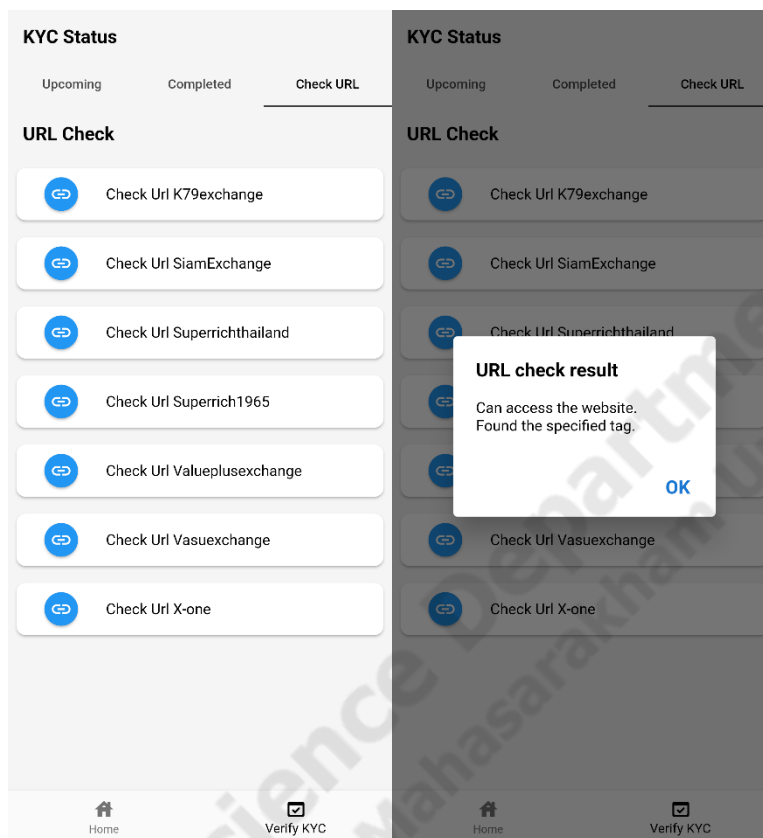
KYC Status

Upcoming Completed Check URL

URL Check

Check Url K79exchange

Check Url SiamExchange

Check Url Superrichthailand

Check Url Superrich1965

Check Url Valueplusexchange

Check Url Vasuexchange

Check Url X-one

Home Verify KYC

KYC Status

Upcoming Completed Check URL

URL Check

Check Url K79exchange

Check Url SiamExchange

Check Url Superrichthailand

URL check result

Can access the website. Found the specified tag.

OK

Check Url Vasuexchange

Check Url X-one

Home Verify KYC

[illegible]ience Departme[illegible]
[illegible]ahasarakham U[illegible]